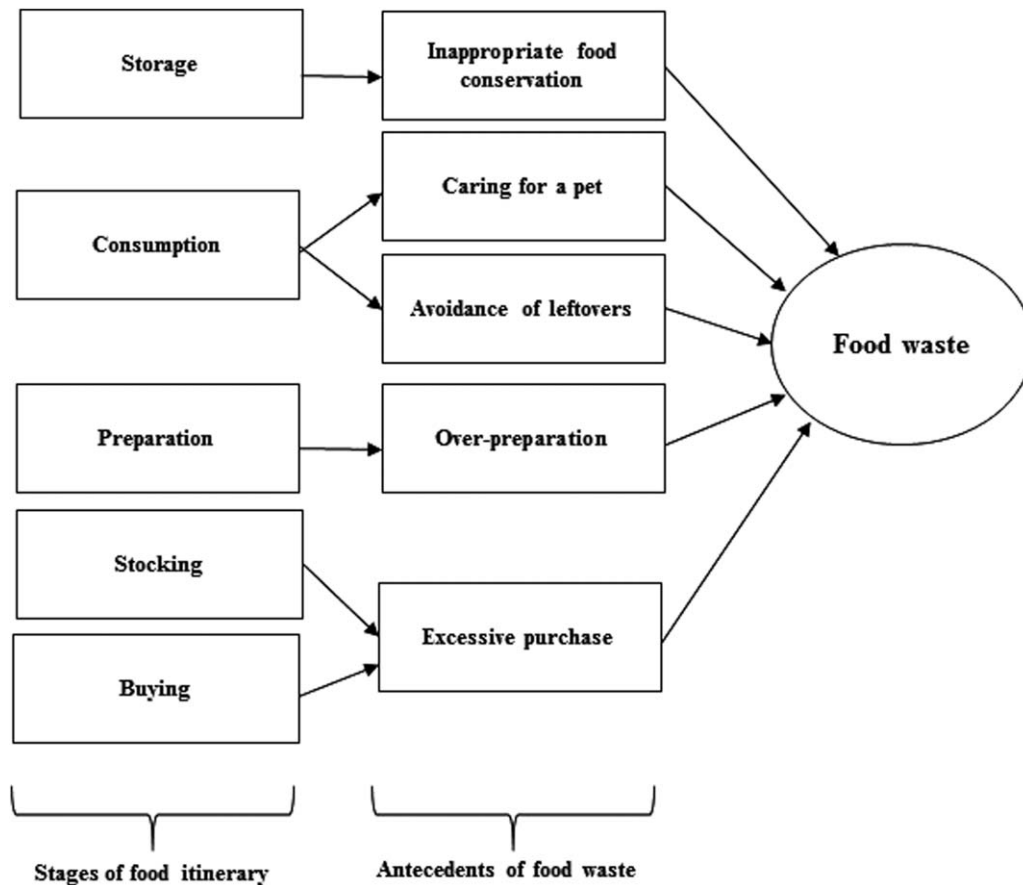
Storage

Inappropriate food conservation

Caring for a pet

Consumption

Avoidance of leftovers

Food waste

Preparation

Over-preparation

Stocking

Excessive purchase

Buying

Stages of food itinerary

Antecedents of food waste